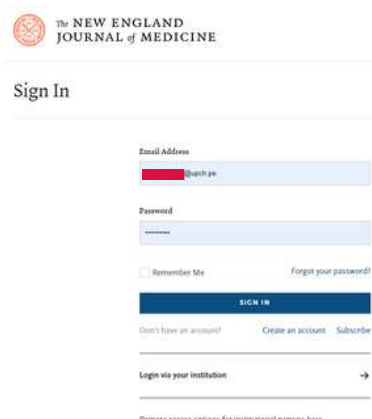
The NEW ENGLAND
JOURNAL of MEDICINE

Sign In

Email Address

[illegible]@upch.pe

Password

••••••••

Remember Me

Forgot your password?

SIGN IN

Don't have an account?

Create an account

Subscribe

Login via your institution

→

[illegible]